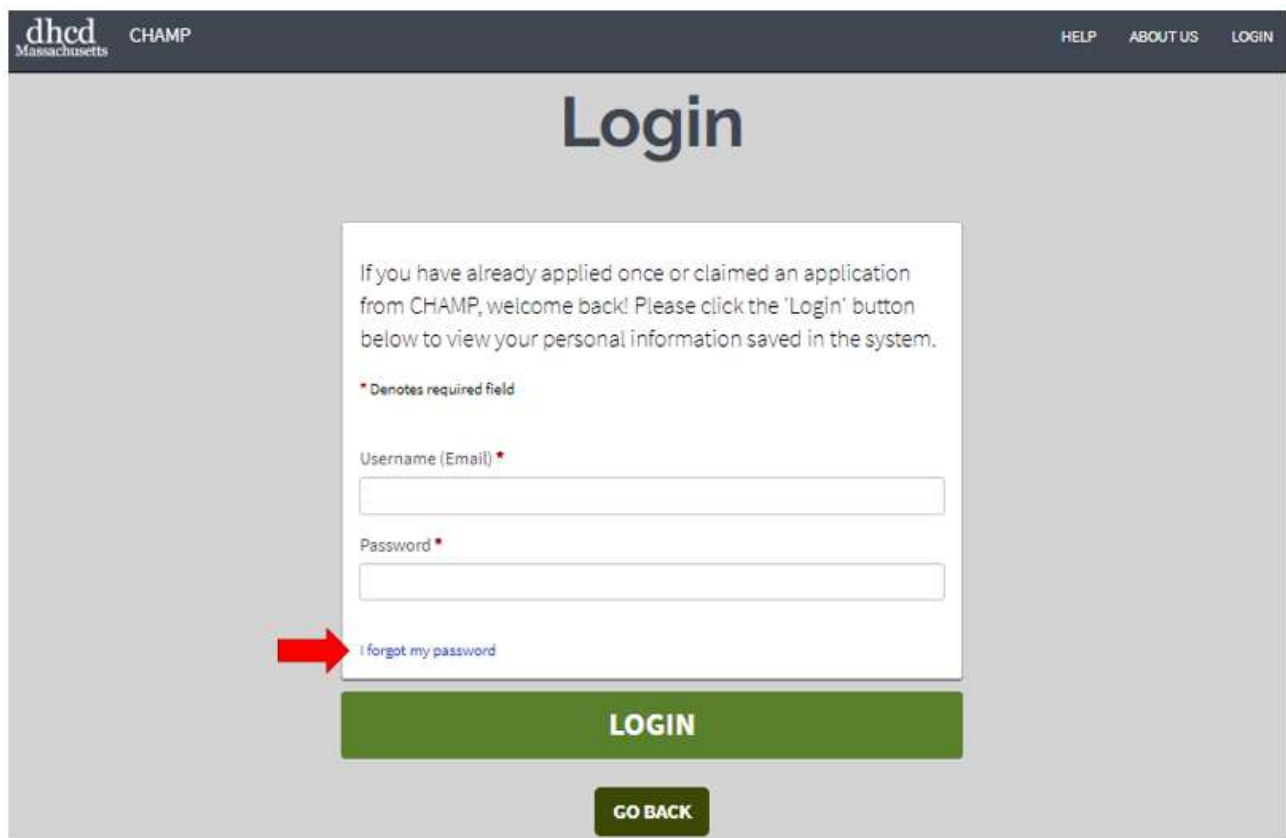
dhcd Massachusetts CHAMP

HELP ABOUT US LOGIN

Login

If you have already applied once or claimed an application from CHAMP, welcome back! Please click the 'Login' button below to view your personal information saved in the system.

* Denotes required field

Username (Email) *

Password *

I forgot my password

LOGIN

GO BACK